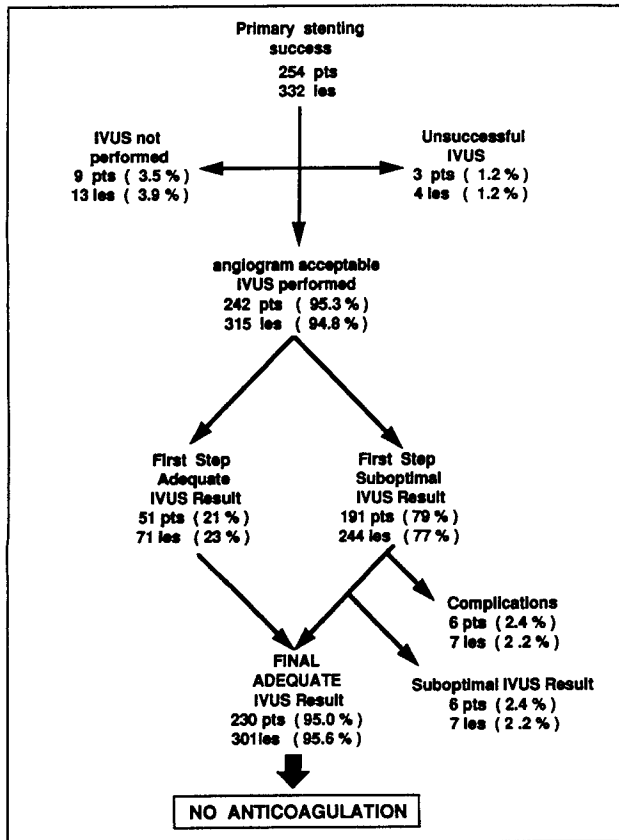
Primary stenting success
254 pts
332 les

IVUS not performed
9 pts ( 3.5 % )
13 les ( 3.9 % )

Unsuccessful IVUS
3 pts ( 1.2 % )
4 les ( 1.2 % )

angiogram acceptable
IVUS performed
242 pts ( 95.3 % )
315 les ( 94.8 % )

First Step Adequate IVUS Result
51 pts ( 21 % )
71 les ( 23 % )

First Step Suboptimal IVUS Result
191 pts ( 79 % )
244 les ( 77 % )

Complications
6 pts ( 2.4 % )
7 les ( 2.2 % )

FINAL ADEQUATE IVUS Result
230 pts ( 95.0 % )
301les ( 95.6 % )

Suboptimal IVUS Result
6 pts ( 2.4 % )
7 les ( 2.2 % )

NO ANTICOAGULATION